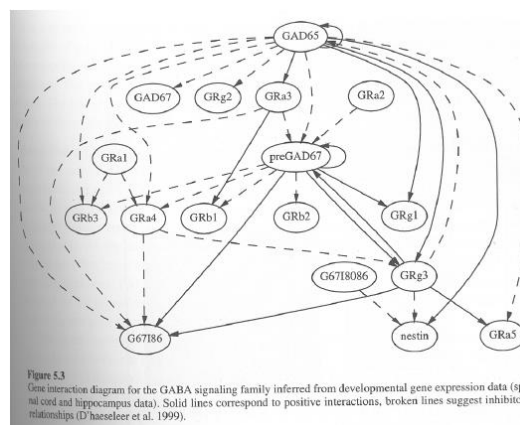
GAD65

GAD67

GRg2

GRa3

GRa2

GRa1

preGAD67

GRb3

GRa4

GRb1

GRb2

GRg1

G67I8086

GRg3

G67I86

nestin

GRa5

Figure 5.3
Gene interaction diagram for the GABA signaling family inferred from developmental gene expression data (sp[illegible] nal cord and hippocampus data). Solid lines correspond to positive interactions, broken lines suggest inhibito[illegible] relationships (D'haeseleer et al. 1999).